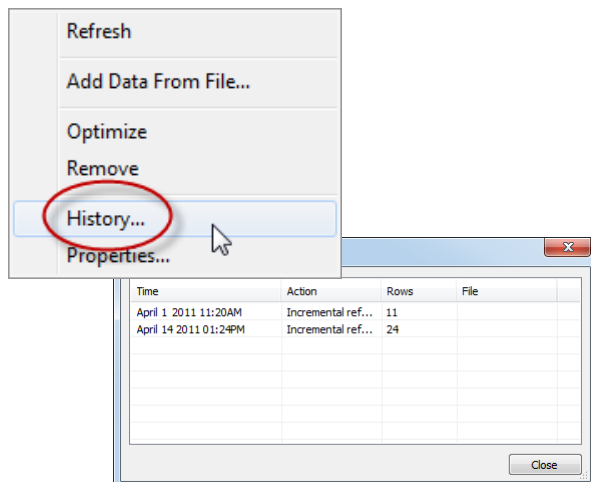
Refresh

Add Data From File...

Optimize

Remove

History...

Properties...

| Time | Action | Rows | File |
|---|---|---|---|
| April 1 2011 11:20AM | Incremental ref... | 11 | |
| April 14 2011 01:24PM | Incremental ref... | 24 | |

Close